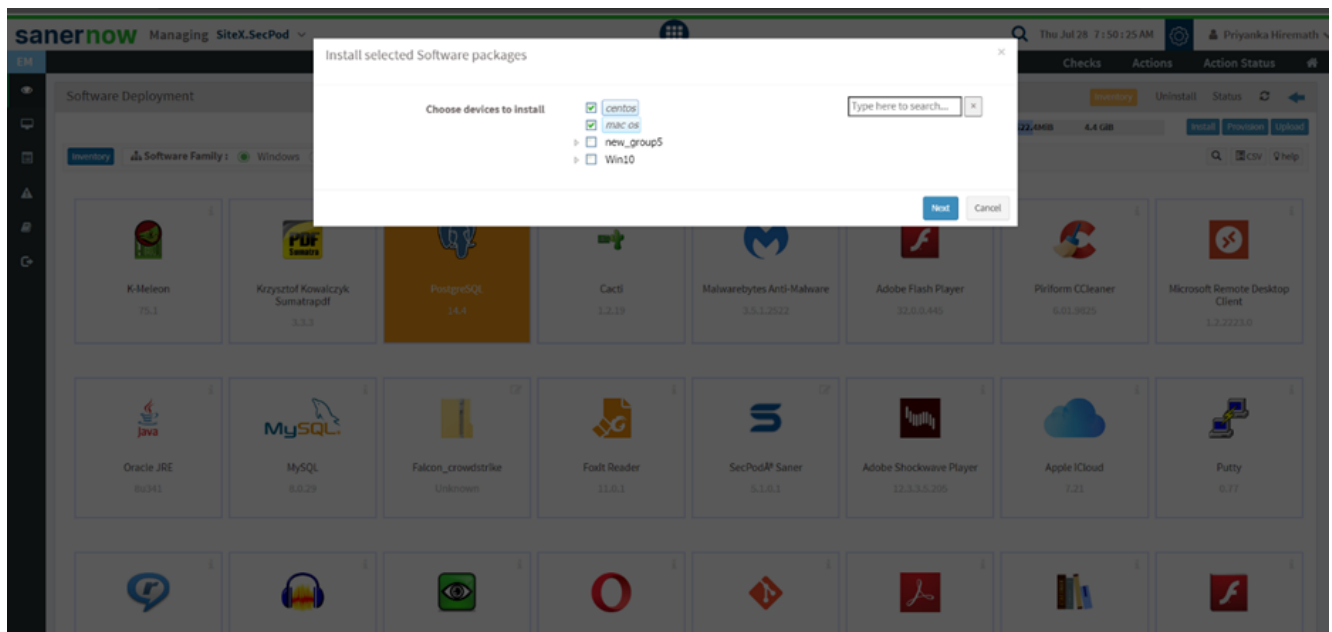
sanernow Managing SiteX.SecPod

Thu Jul 28 7:50:25 AM Priyanka Hiremath

EM

Checks Actions Action Status

Software Deployment

Inventory Uninstall Status

22.4MiB 4.4 GiB

Install Provision Upload

Inventory Software Family : Windows

CSV help

Install selected Software packages

×

Choose devices to install

centos
mac os
new_group5
Win10

Type here to search... ×

Next Cancel

K-Meleon
75.1

Krzysztof Kowalczyk Sumatrapdf
3.3.3

PostgreSQL
14.4

Cacti
1.2.19

Malwarebytes Anti-Malware
3.5.1.2522

Adobe Flash Player
32.0.0.445

Piriform CCleaner
6.01.9825

Microsoft Remote Desktop Client
1.2.2223.0

Oracle JRE
8u341

MySQL
8.0.29

Falcon_crowdstrike
Unknown

Foxit Reader
11.0.1

SecPod® Saner
5.1.0.1

Adobe Shockwave Player
12.3.5.5.205

Apple iCloud
7.21

Putty
0.77